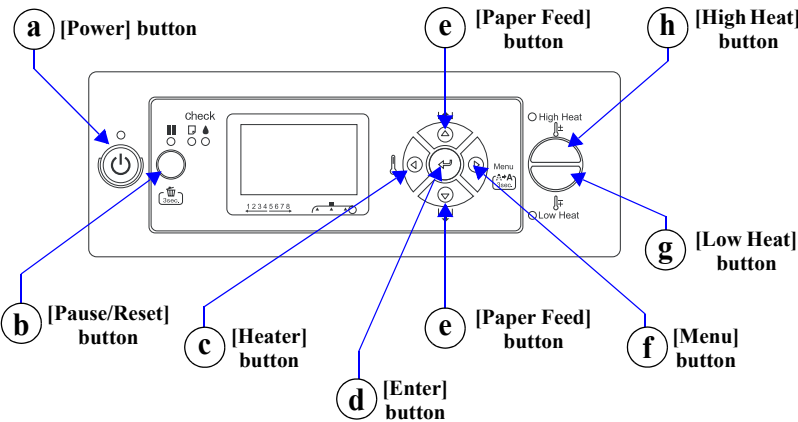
a [Power] button

e [Paper Feed] button

h [High Heat] button

Check

High Heat

Menu

3sec.

3sec.

12345678

Low Heat

g [Low Heat] button

b [Pause/Reset] button

c [Heater] button

e [Paper Feed] button

f [Menu] button

d [Enter] button